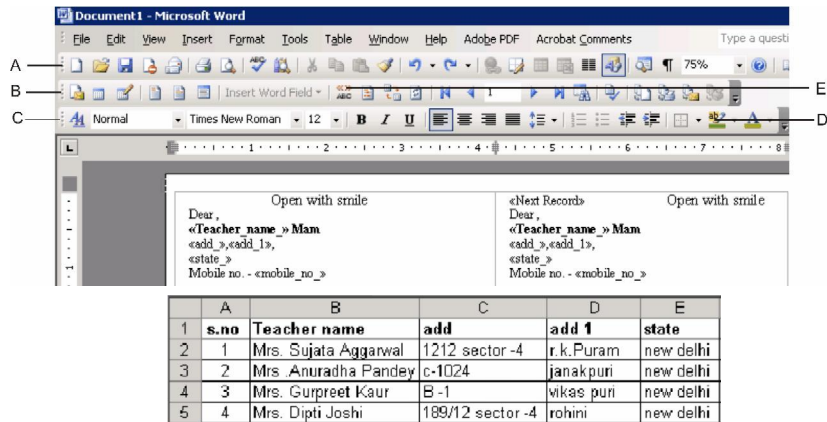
Document1 - Microsoft Word

File Edit View Insert Format Tools Table Window Help Adobe PDF Acrobat Comments

Type a questi

75%

A

B

Insert Word Field

1

E

C

Normal

Times New Roman

12

B I U

D

L

1 2 3 4 5 6 7 8

Open with smile
Dear ,
«Teacher_name_» Mam
«add_»,«add_1»,
«state_»
Mobile no. - «mobile_no_»

«Next Record» Open with smile
Dear ,
«Teacher_name_» Mam
«add_»,«add_1»,
«state_»
Mobile no. - «mobile_no_»

| | A | B | C | D | E |
|---|---|---|---|---|---|
| 1 | s.no | Teacher name | add | add 1 | state |
| 2 | 1 | Mrs. Sujata Aggarwal | 1212 sector -4 | r.k.Puram | new delhi |
| 3 | 2 | Mrs .Anuradha Pandey | c-1024 | janakpuri | new delhi |
| 4 | 3 | Mrs. Gurpreet Kaur | B -1 | vikas puri | new delhi |
| 5 | 4 | Mrs. Dipti Joshi | 189/12 sector -4 | rohini | new delhi |